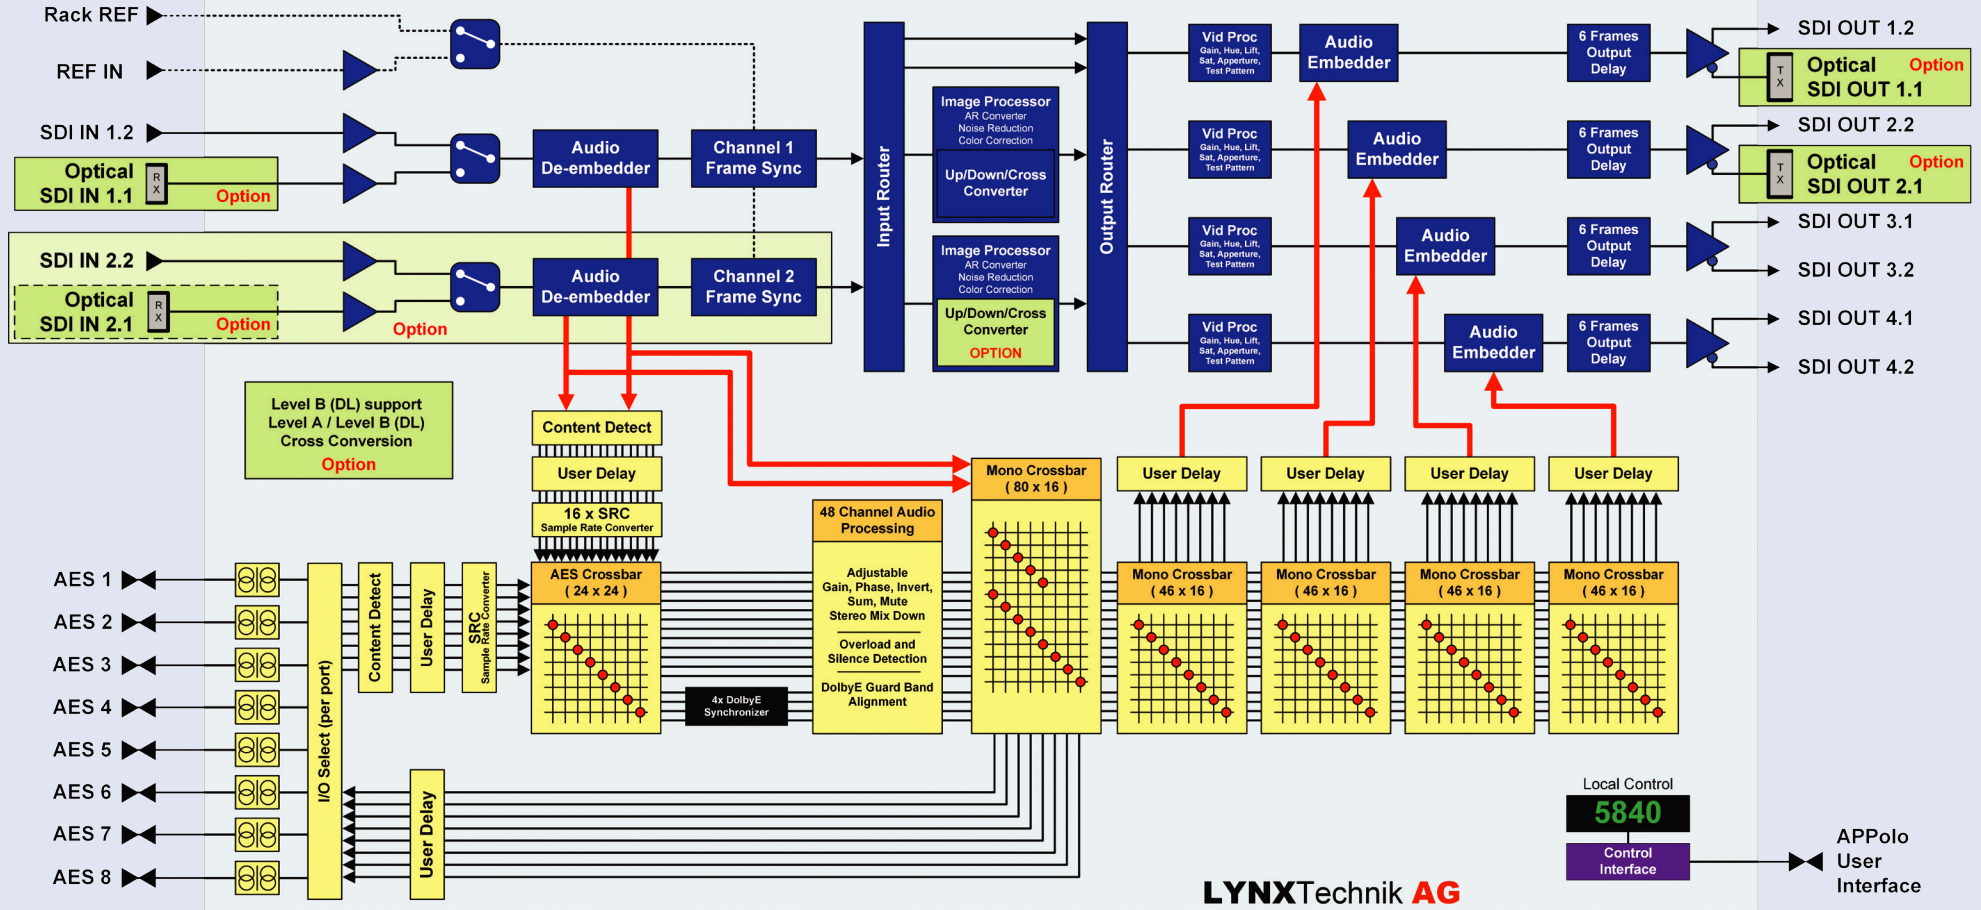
Rack REF

REF IN

SDI IN 1.2

Optical SDI IN 1.1 RX Option

SDI IN 2.2

Optical SDI IN 2.1 RX Option

Option

Audio De-embedder

Channel 1 Frame Sync

Audio De-embedder

Channel 2 Frame Sync

Input Router

Image Processor
AR Converter
Noise Reduction
Color Correction

Up/Down/Cross Converter

Image Processor
AR Converter
Noise Reduction
Color Correction

Up/Down/Cross Converter
OPTION

Output Router

Vid Proc
Gain, Hue, Lift, Sat, Apperture, Test Pattern

Vid Proc
Gain, Hue, Lift, Sat, Apperture, Test Pattern

Vid Proc
Gain, Hue, Lift, Sat, Apperture, Test Pattern

Vid Proc
Gain, Hue, Lift, Sat, Apperture, Test Pattern

Audio Embedder

Audio Embedder

Audio Embedder

Audio Embedder

6 Frames Output Delay

6 Frames Output Delay

6 Frames Output Delay

6 Frames Output Delay

SDI OUT 1.2

TX Optical SDI OUT 1.1 Option

SDI OUT 2.2

TX Optical SDI OUT 2.1 Option

SDI OUT 3.1

SDI OUT 3.2

SDI OUT 4.1

SDI OUT 4.2

Level B (DL) support
Level A / Level B (DL)
Cross Conversion
Option

Content Detect

User Delay

16 x SRC
Sample Rate Converter

AES Crossbar
( 24 x 24 )

48 Channel Audio Processing

Adjustable
Gain, Phase, Invert, Sum, Mute
Stereo Mix Down

Overload and Silence Detection

DolbyE Guard Band Alignment

4x DolbyE Synchronizer

Mono Crossbar
( 80 x 16 )

User Delay

User Delay

User Delay

User Delay

Mono Crossbar
( 46 x 16 )

Mono Crossbar
( 46 x 16 )

Mono Crossbar
( 46 x 16 )

Mono Crossbar
( 46 x 16 )

AES 1

AES 2

AES 3

AES 4

AES 5

AES 6

AES 7

AES 8

I/O Select (per port)

Content Detect

User Delay

SRC
Sample Rate Converter

User Delay

Local Control
5840
Control Interface

APPolo
User
Interface

LYNXTechnik AG